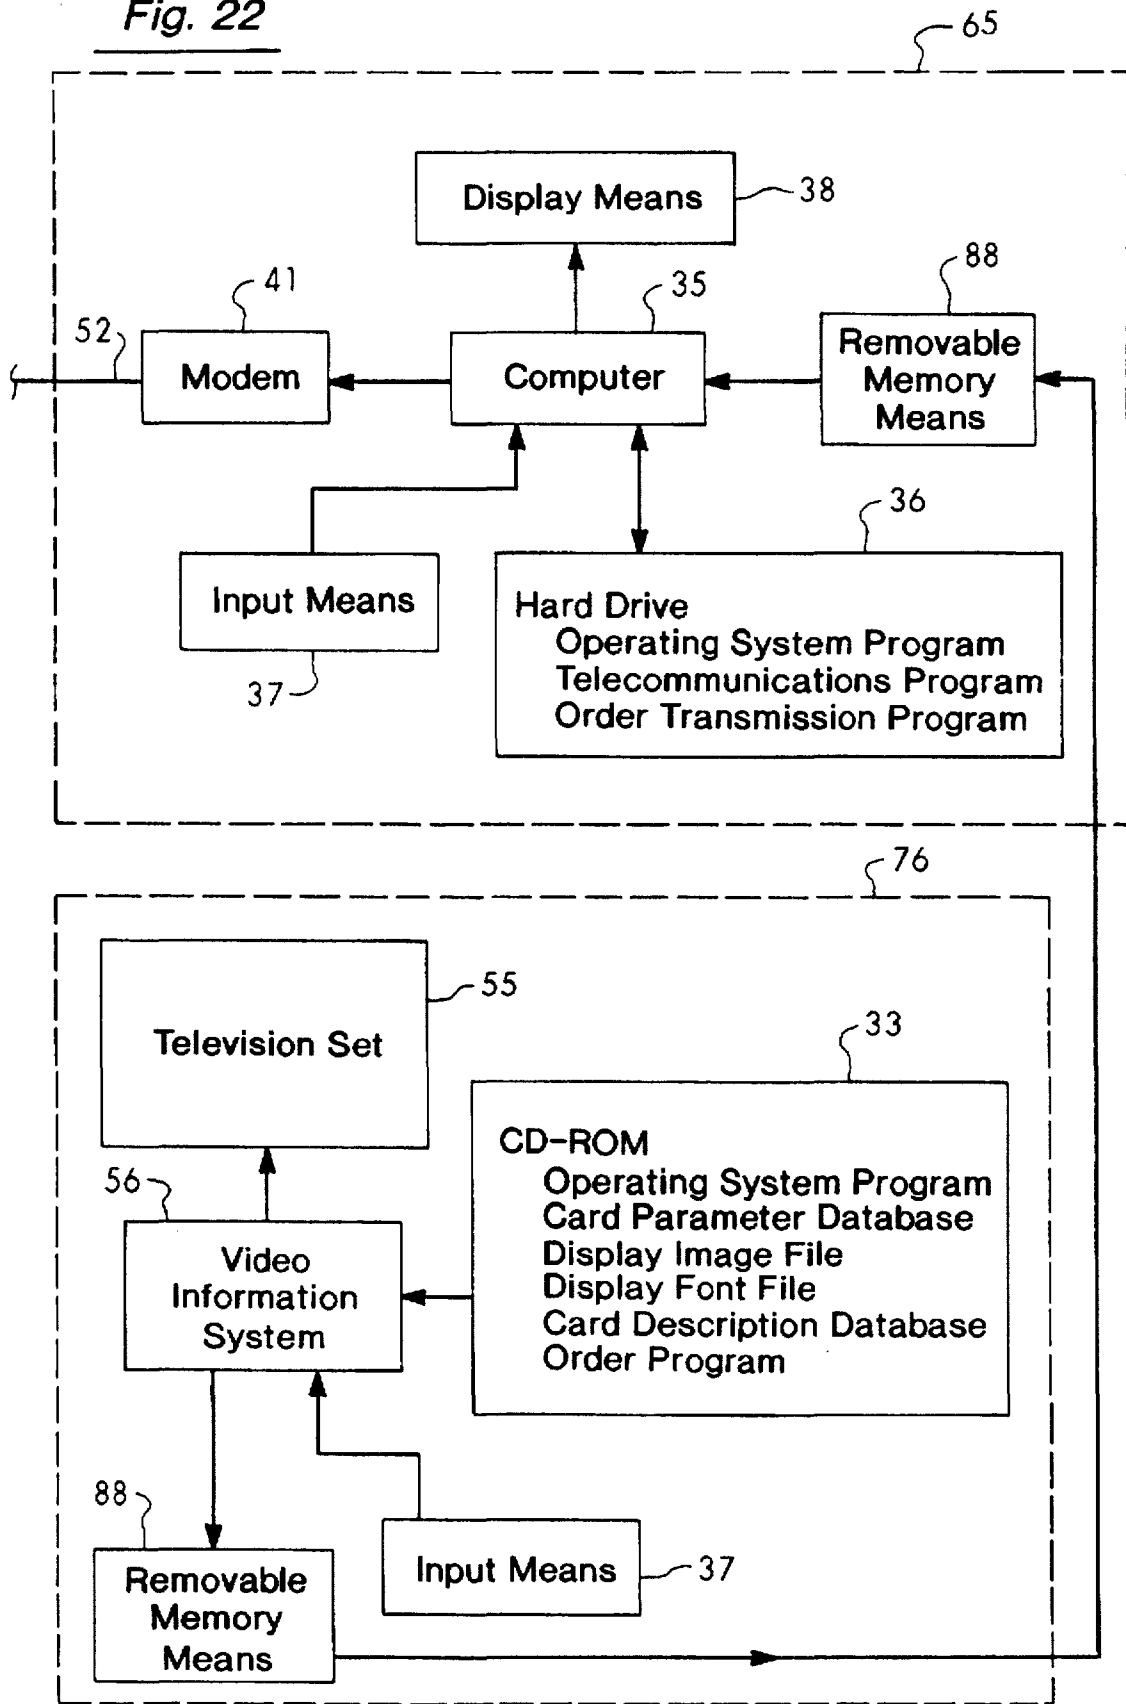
Fig. 22

65

Display Means 38

41

35

88

52

Modem

Computer

Removable Memory Means

36

Input Means

37

Hard Drive
Operating System Program
Telecommunications Program
Order Transmission Program

76

Television Set 55

33

CD-ROM
Operating System Program
Card Parameter Database
Display Image File
Display Font File
Card Description Database
Order Program

56

Video Information System

88

Removable Memory Means

Input Means 37